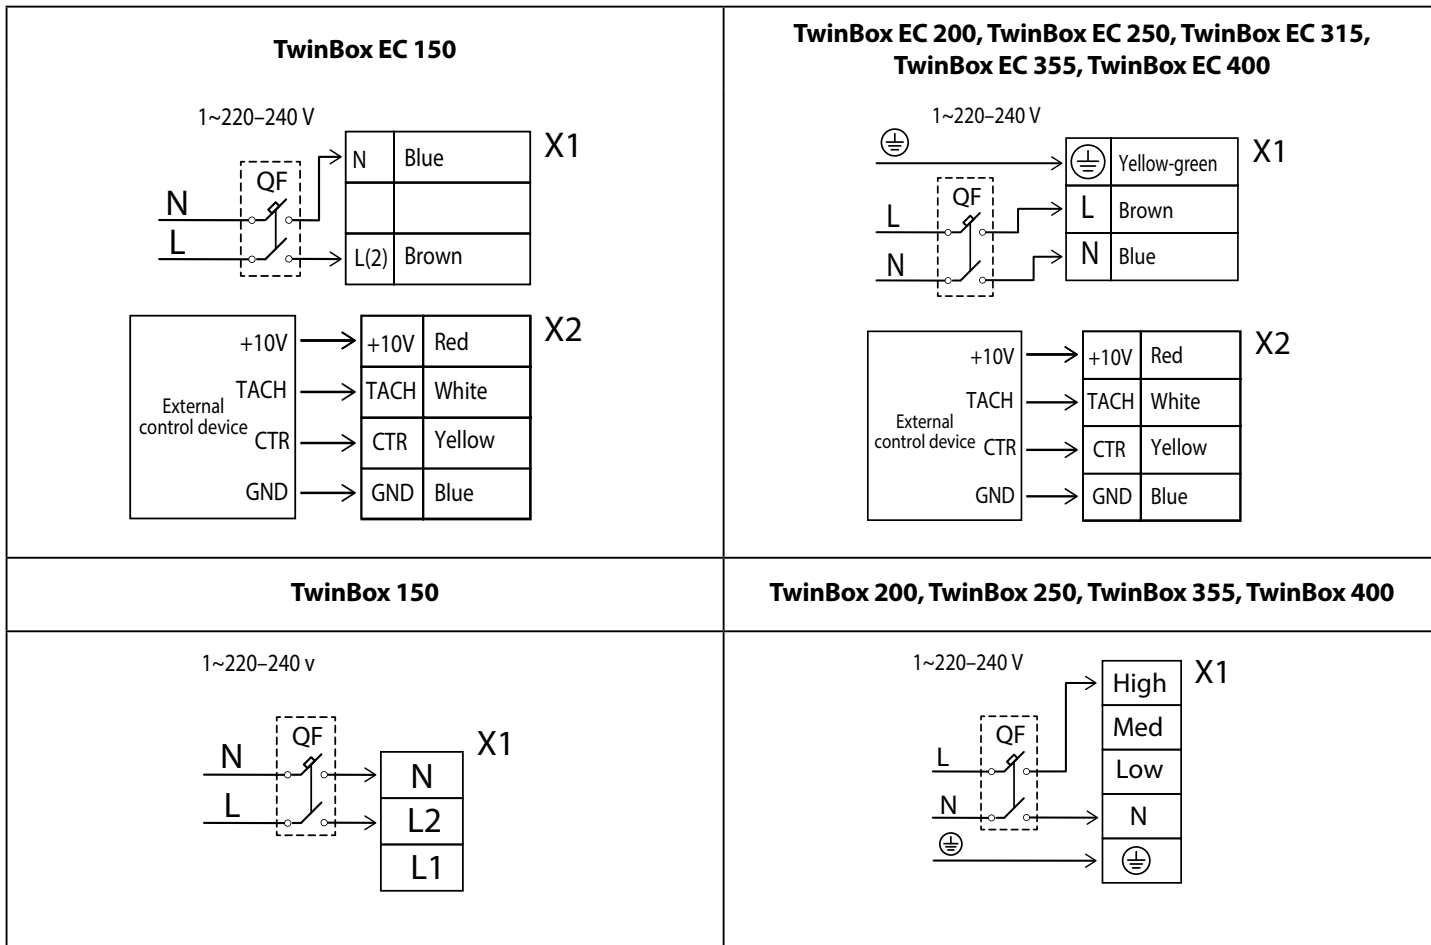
**TwinBox EC 150**

1~220–240 V

QF

N

L

X1

| N | Blue |
|---|---|
| | |
| L(2) | Brown |

X2

External control device

+10V

TACH

CTR

GND

| +10V | Red |
|---|---|
| TACH | White |
| CTR | Yellow |
| GND | Blue |

**TwinBox EC 200, TwinBox EC 250, TwinBox EC 315, TwinBox EC 355, TwinBox EC 400**

1~220–240 V

QF

L

N

X1

| ⏚ | Yellow-green |
|---|---|
| L | Brown |
| N | Blue |

X2

External control device

+10V

TACH

CTR

GND

| +10V | Red |
|---|---|
| TACH | White |
| CTR | Yellow |
| GND | Blue |

**TwinBox 150**

1~220–240 v

QF

N

L

X1

| N |
|---|
| L2 |
| L1 |

**TwinBox 200, TwinBox 250, TwinBox 355, TwinBox 400**

1~220–240 V

QF

L

N

X1

| High |
|---|
| Med |
| Low |
| N |
| ⏚ |